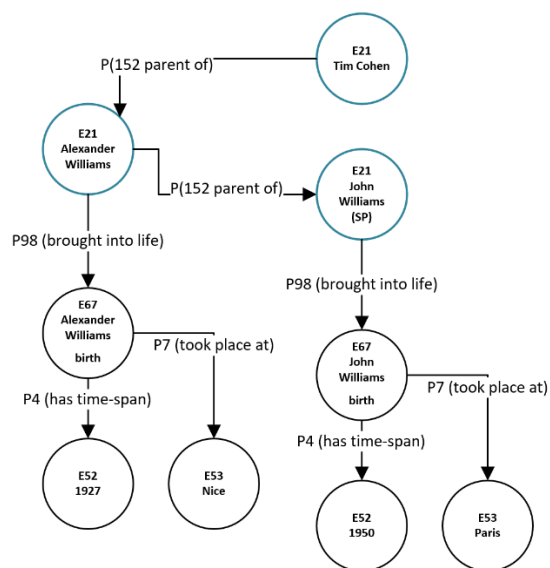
E21
Tim Cohen

P(152 parent of)

E21
Alexander Williams

P(152 parent of)

E21
John Williams
(SP)

P98 (brought into life)

E67
Alexander Williams
birth

P7 (took place at)

P4 (has time-span)

E52
1927

E53
Nice

P98 (brought into life)

E67
John Williams
birth

P7 (took place at)

P4 (has time-span)

E52
1950

E53
Paris